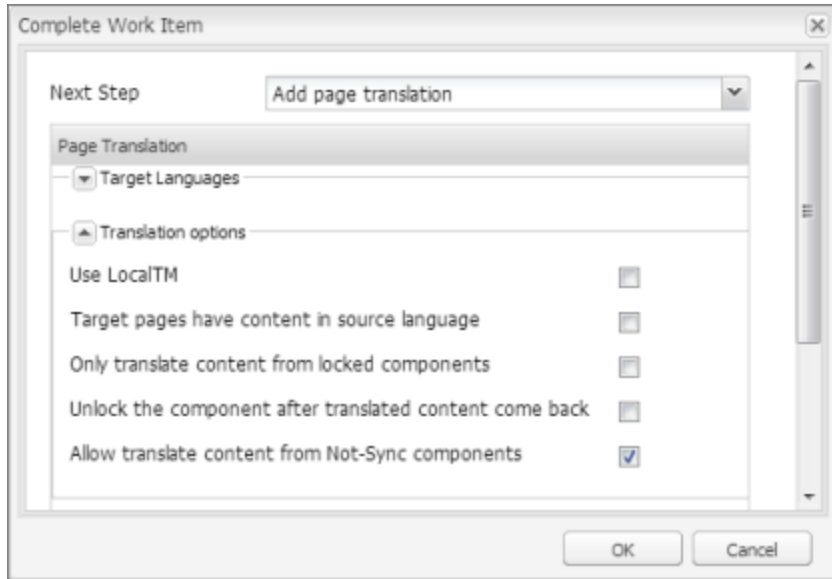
Complete Work Item

Next Step
Add page translation

Page Translation

Target Languages

Translation options

Use LocalTM

Target pages have content in source language

Only translate content from locked components

Unlock the component after translated content come back

Allow translate content from Not-Sync components

OK
Cancel